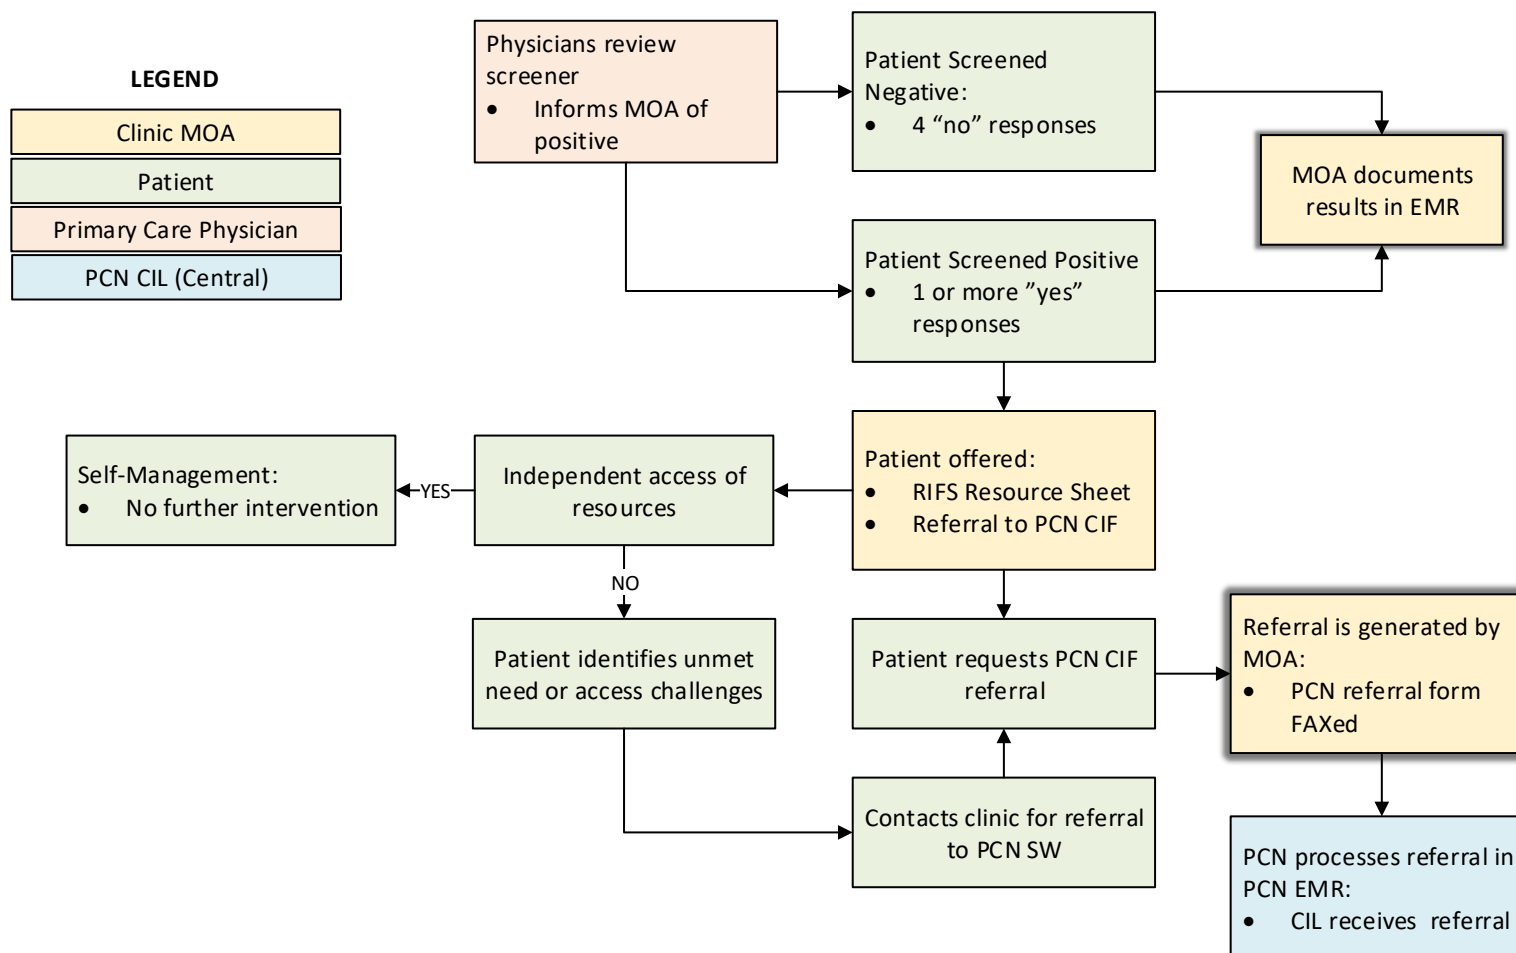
LEGEND

Clinic MOA

Patient

Primary Care Physician

PCN CIL (Central)

Physicians review screener
- Informs MOA of positive

Patient Screened Negative:
- 4 “no” responses

MOA documents results in EMR

Patient Screened Positive
- 1 or more ”yes” responses

Self-Management:
- No further intervention

YES

Independent access of resources

Patient offered:
- RIFS Resource Sheet
- Referral to PCN CIF

NO

Patient identifies unmet need or access challenges

Patient requests PCN CIF referral

Referral is generated by MOA:
- PCN referral form FAXed

Contacts clinic for referral to PCN SW

PCN processes referral in PCN EMR:
- CIL receives referral